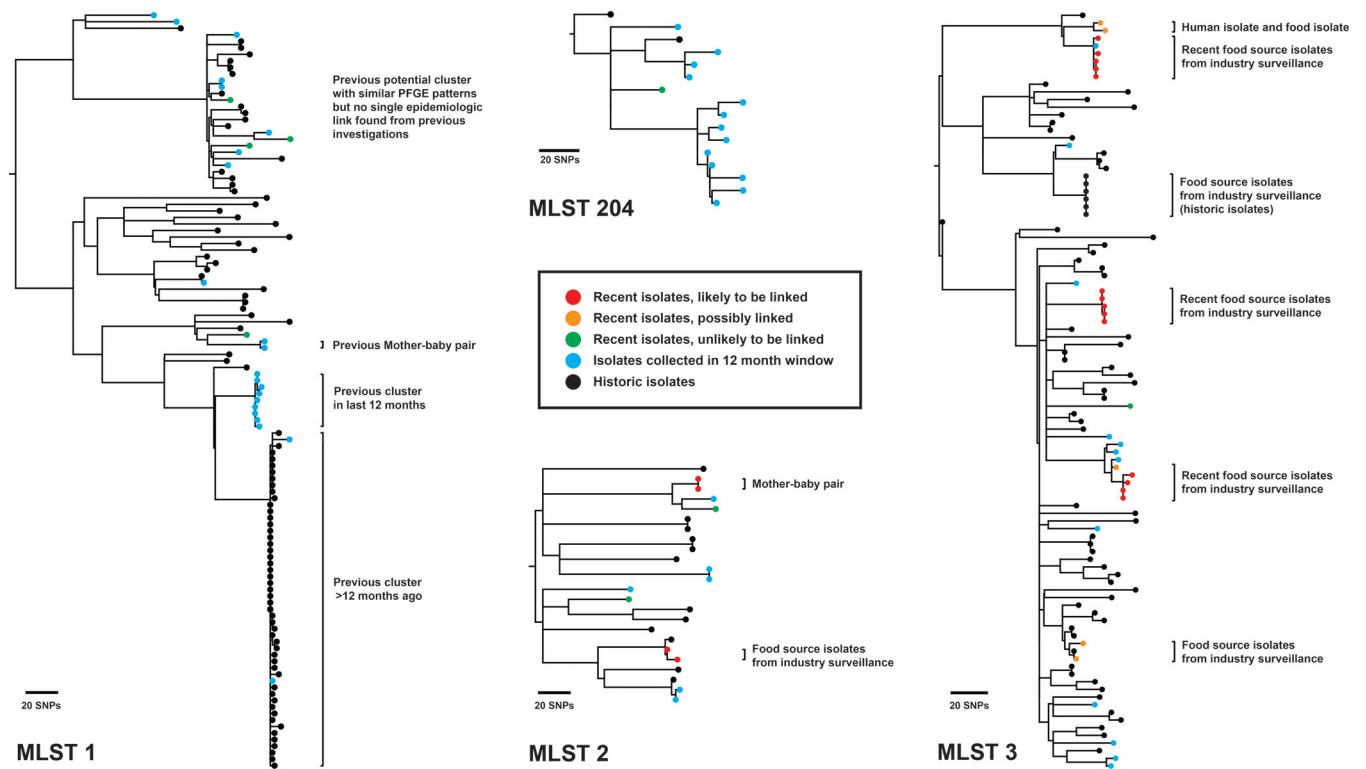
Previous potential cluster with similar PFGE patterns but no single epidemiologic link found from previous investigations

Previous Mother-baby pair

Previous cluster in last 12 months

Previous cluster >12 months ago

20 SNPs

MLST 1

20 SNPs

MLST 204

Recent isolates, likely to be linked
Recent isolates, possibly linked
Recent isolates, unlikely to be linked
Isolates collected in 12 month window
Historic isolates

Mother-baby pair

Food source isolates from industry surveillance

20 SNPs

MLST 2

Human isolate and food isolate

Recent food source isolates from industry surveillance

Food source isolates from industry surveillance (historic isolates)

Recent food source isolates from industry surveillance

Recent food source isolates from industry surveillance

Food source isolates from industry surveillance

20 SNPs

MLST 3